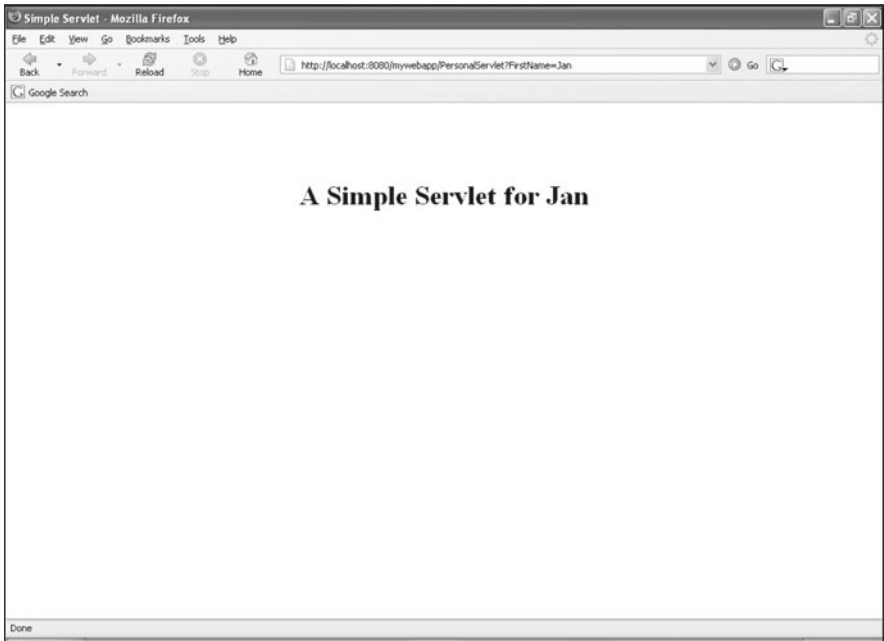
Simple Servlet - Mozilla Firefox

File Edit View Go Bookmarks Tools Help

Back Forward Reload Stop Home http://localhost:8080/mywebapp/PersonalServlet?FirstName=Jan Go

Google Search

A Simple Servlet for Jan

Done